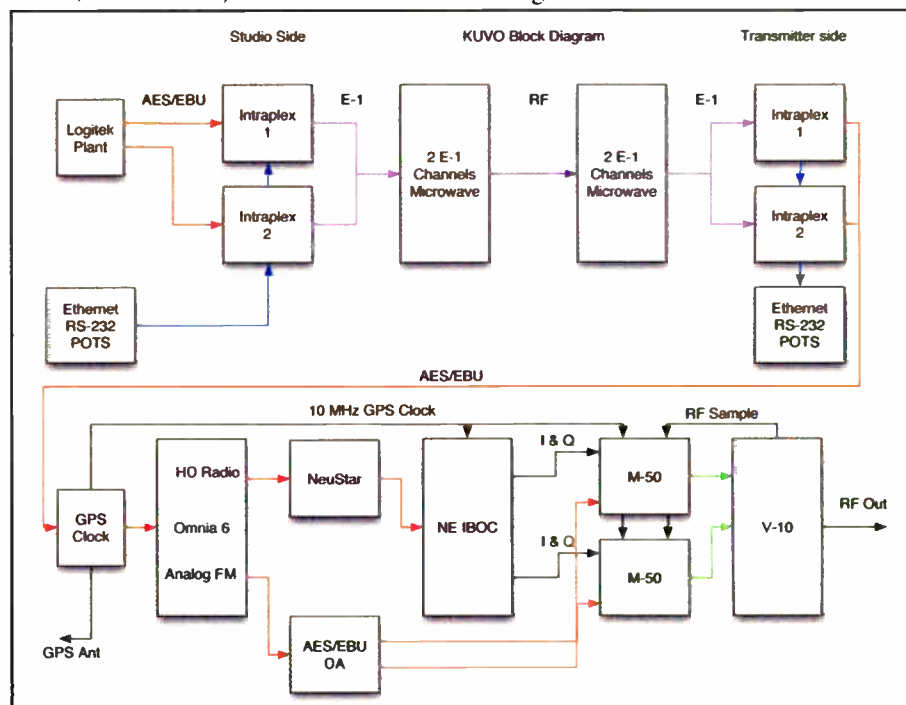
Studio Side

KUVO Block Diagram

Transmitter side

AES/EBU

Logitek Plant

Intraplex 1

Intraplex 2

E-1

2 E-1 Channels Microwave

RF

2 E-1 Channels Microwave

E-1

Intraplex 1

Intraplex 2

Ethernet RS-232 POTS

Ethernet RS-232 POTS

AES/EBU

10 MHz GPS Clock

RF Sample

GPS Clock

HD Radio

Omnia 6

Analog FM

NeuStar

NE IBOC

I & Q

I & Q

M-50

M-50

V-10

RF Out

GPS Ant

AES/EBU DA